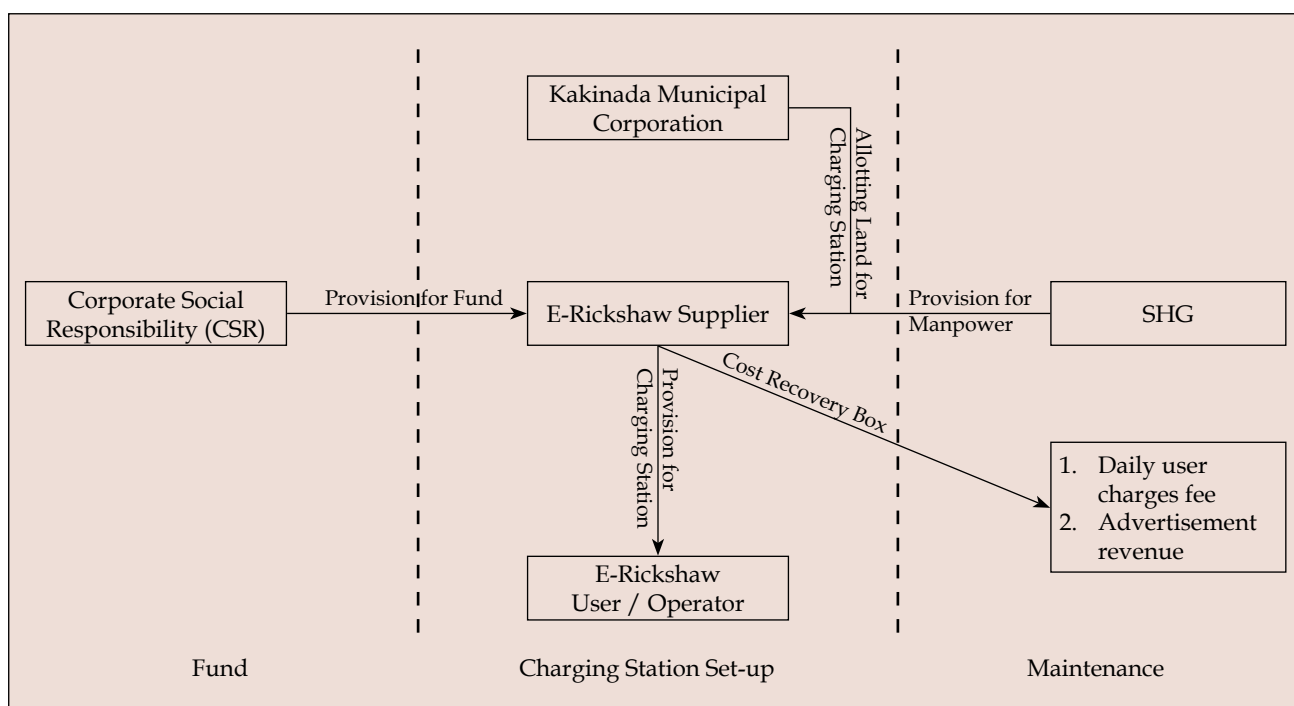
Kakinada Municipal Corporation

Allotting Land for Charging Station

Corporate Social Responsibility (CSR)

Provision for Fund

E-Rickshaw Supplier

Provision for Manpower

SHG

Provision for Charging Station

Cost Recovery Box

1. Daily user charges fee
2. Advertisement revenue

E-Rickshaw User / Operator

Fund

Charging Station Set-up

Maintenance